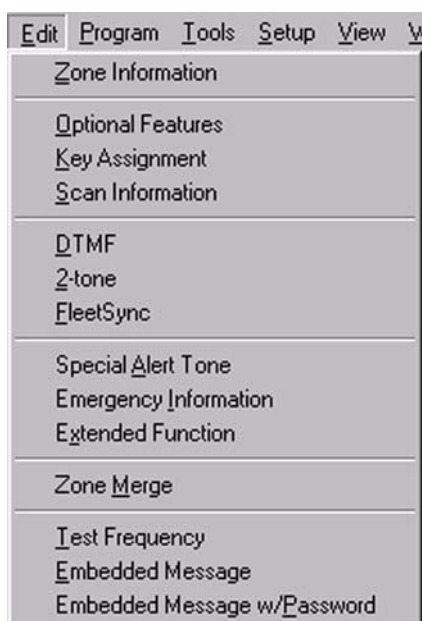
Edit Program Tools Setup View

Zone Information

Optional Features
Key Assignment
Scan Information

DTMF
2-tone
FleetSync

Special Alert Tone
Emergency Information
Extended Function

Zone Merge

Test Frequency
Embedded Message
Embedded Message w/Password